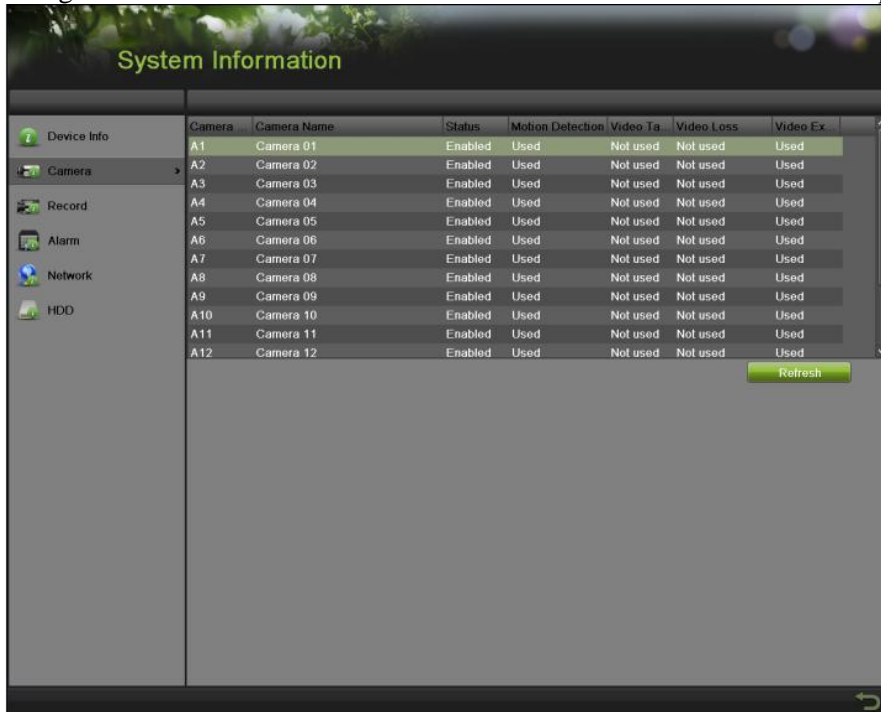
System Information

Device Info
Camera
Record
Alarm
Network
HDD

| Camera ... | Camera Name | Status | Motion Detection | Video Ta... | Video Loss | Video Ex... |
|---|---|---|---|---|---|---|
| A1 | Camera 01 | Enabled | Used | Not used | Not used | Used |
| A2 | Camera 02 | Enabled | Used | Not used | Not used | Used |
| A3 | Camera 03 | Enabled | Used | Not used | Not used | Used |
| A4 | Camera 04 | Enabled | Used | Not used | Not used | Used |
| A5 | Camera 05 | Enabled | Used | Not used | Not used | Used |
| A6 | Camera 06 | Enabled | Used | Not used | Not used | Used |
| A7 | Camera 07 | Enabled | Used | Not used | Not used | Used |
| A8 | Camera 08 | Enabled | Used | Not used | Not used | Used |
| A9 | Camera 09 | Enabled | Used | Not used | Not used | Used |
| A10 | Camera 10 | Enabled | Used | Not used | Not used | Used |
| A11 | Camera 11 | Enabled | Used | Not used | Not used | Used |
| A12 | Camera 12 | Enabled | Used | Not used | Not used | Used |

Refresh